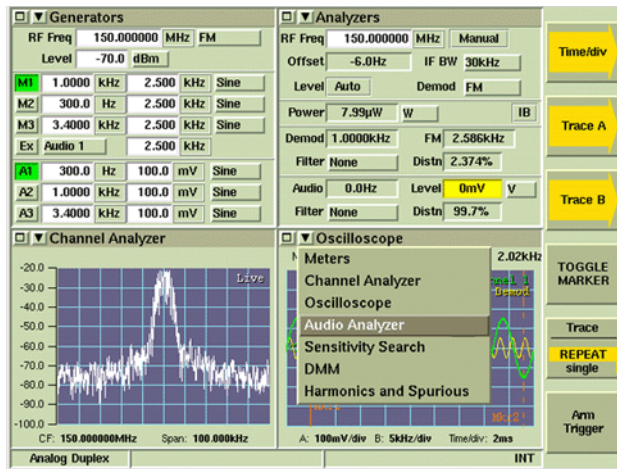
Generators

RF Freq 150.000000 MHz FM

Level -70.0 dBm

| | | | | | |
|---|---|---|---|---|---|
| M1 | 1.0000 | kHz | 2.500 | kHz | Sine |
| M2 | 300.0 | Hz | 2.500 | kHz | Sine |
| M3 | 3.4000 | kHz | 2.500 | kHz | Sine |
| Ex | Audio 1 | | 2.500 | kHz | |
| A1 | 300.0 | Hz | 100.0 | mV | Sine |
| A2 | 1.0000 | kHz | 100.0 | mV | Sine |
| A3 | 3.4000 | kHz | 100.0 | mV | Sine |

Analyzers

RF Freq 150.000000 MHz Manual

Offset -6.0Hz IF BW 30kHz

Level Auto Demod FM

Power 7.99µW W IB

Demod 1.0000kHz FM 2.586kHz

Filter None Distn 2.374%

Audio 0.0Hz Level 0mV V

Filter None Distn 99.7%

Time/div

Trace A

Trace B

Channel Analyzer

Live

-20.0
-30.0
-40.0
-50.0
-60.0
-70.0
-80.0
-90.0
-100.0

CF: 150.000000MHz Span: 100.000kHz

Oscilloscope

2.02kHz

Meters
Channel Analyzer
Oscilloscope
Audio Analyzer
Sensitivity Search
DMM
Harmonics and Spurious

A: 100mV/div B: 5kHz/div Time/div: 2ms

TOGGLE MARKER

Trace

REPEAT
single

Arm Trigger

Analog Duplex

INT